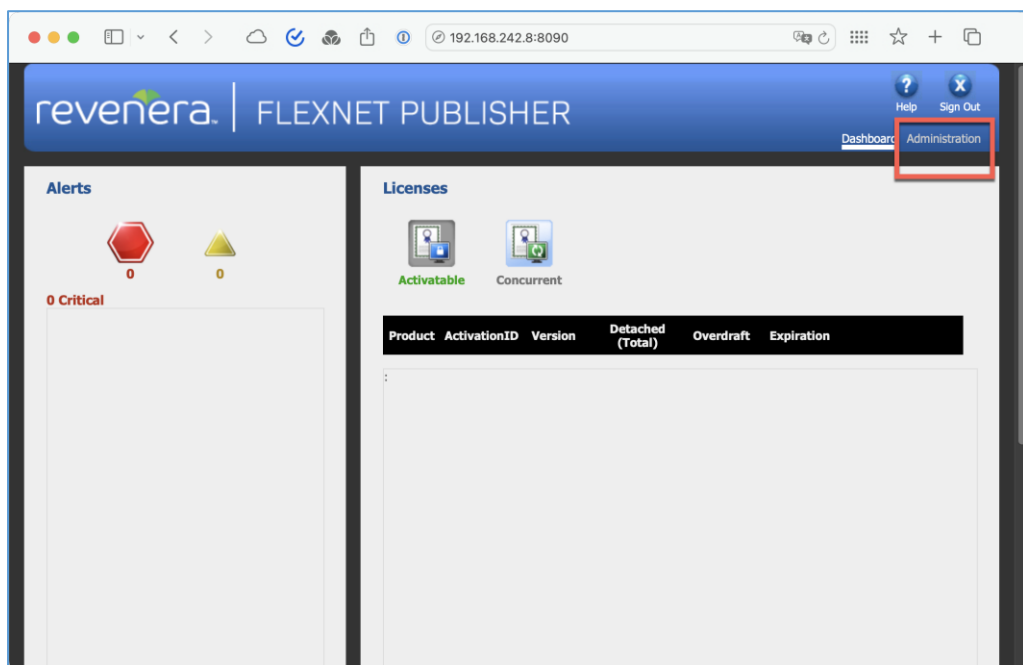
192.168.242.8:8090

revenera. FLEXNET PUBLISHER

Help Sign Out

Dashboard Administration

Alerts

0 0

0 Critical

Licenses

Activatable Concurrent

| Product | ActivationID | Version | Detached (Total) | Overdraft | Expiration |
|---|---|---|---|---|---|